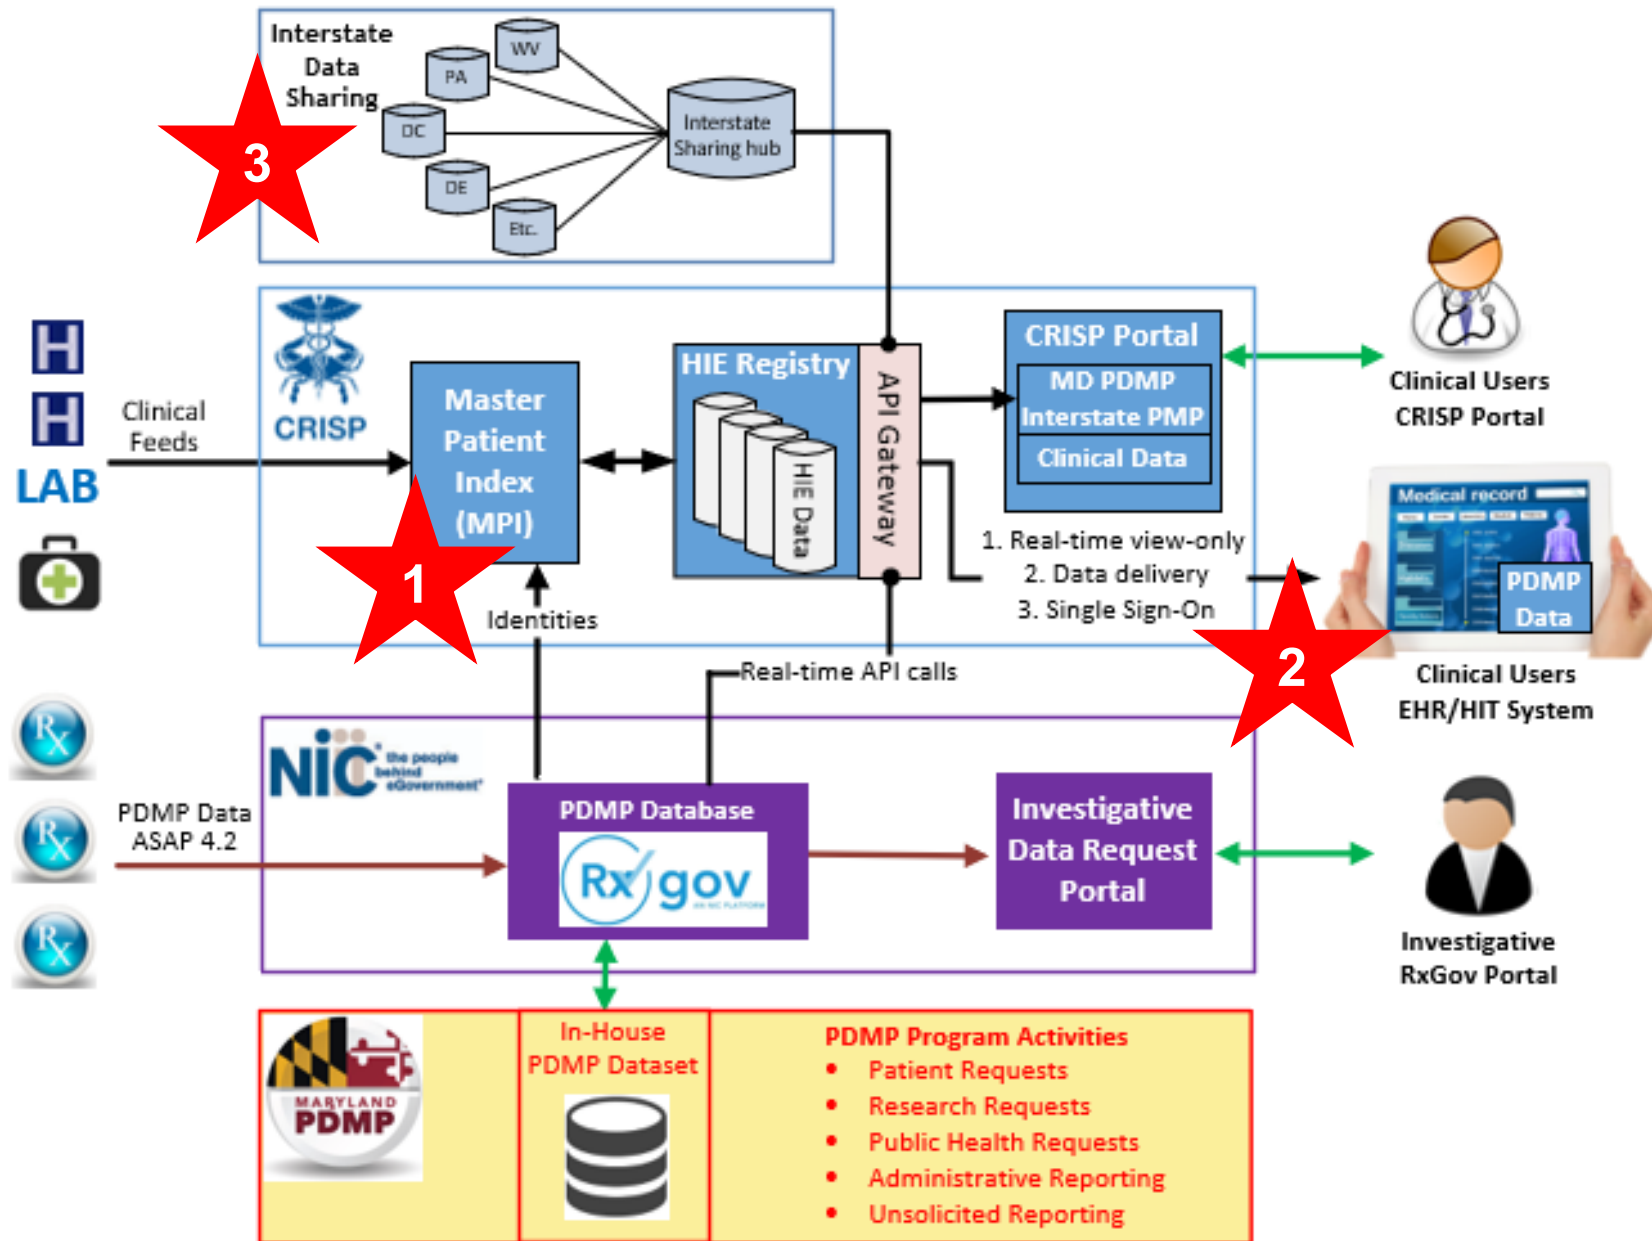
Interstate Data Sharing

WV

PA

DC

DE

Etc.

Interstate Sharing hub

3

H

H

LAB

Clinical Feeds

CRISP

Master Patient Index (MPI)

HIE Registry

HIE Data

API Gateway

CRISP Portal

MD PDMP

Interstate PMP

Clinical Data

Clinical Users CRISP Portal

1. Real-time view-only
2. Data delivery
3. Single Sign-On

Medical record

PDMP Data

Clinical Users EHR/HIT System

1

Identities

2

Real-time API calls

NIC the people behind eGovernment

PDMP Data ASAP 4.2

PDMP Database

Rx gov

Investigative Data Request Portal

Investigative RxGov Portal

MARYLAND PDMP

In-House PDMP Dataset

PDMP Program Activities
• Patient Requests
• Research Requests
• Public Health Requests
• Administrative Reporting
• Unsolicited Reporting